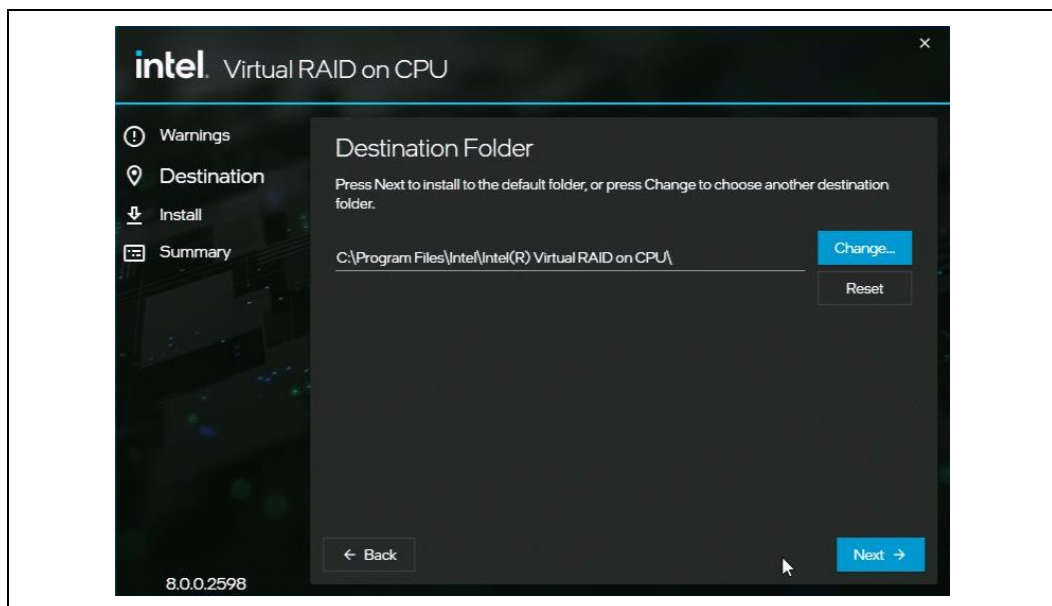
intel. Virtual RAID on CPU

×

Warnings
Destination
Install
Summary

Destination Folder

Press Next to install to the default folder, or press Change to choose another destination folder.

C:\Program Files\Intel\Intel(R) Virtual RAID on CPU\

Change...

Reset

← Back

Next →

8.0.0.2598